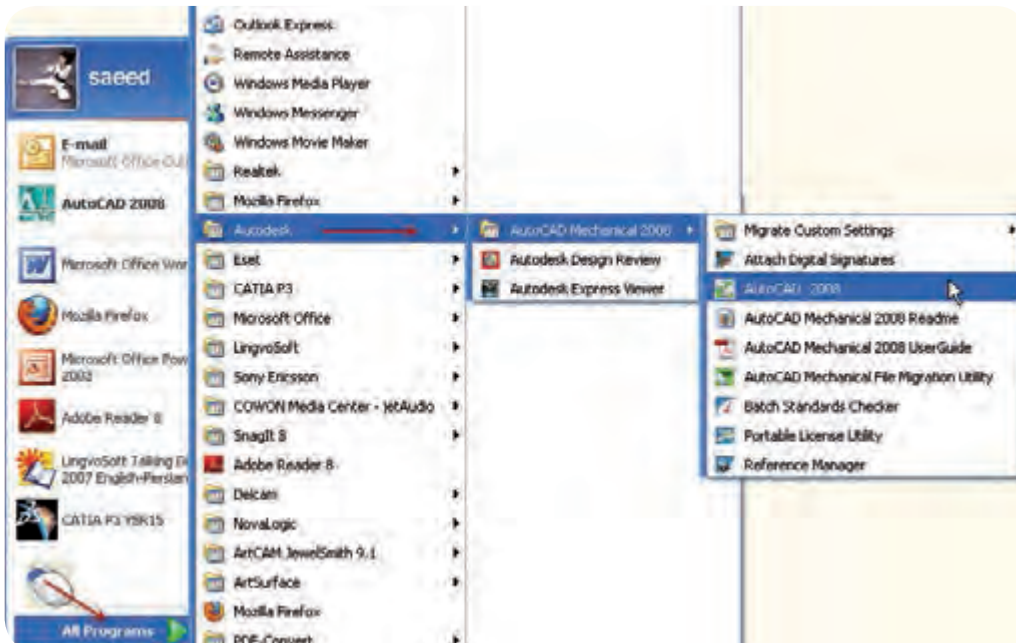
saeed

E-mail
Microsoft Office Out

AutoCAD 2008

Microsoft Office Wor

Mozilla Firefox

Microsoft Office Pow
2003

Adobe Reader 8

LingvoSoft Talking Di
2007 English-Persian

CATIA P3 V5R15

All Programs

Outlook Express
Remote Assistance
Windows Media Player
Windows Messenger
Windows Movie Maker
Realtek
Mozilla Firefox
Autodesk
Eset
CATIA P3
Microsoft Office
LingvoSoft
Sony Ericsson
COWON Media Center - JetAudio
SnagIt 8
Adobe Reader 8
Delcam
NovaLogic
ArtCAM JewelSmith 9.1
ArtSurface
Mozilla Firefox
PDF-Convert

AutoCAD Mechanical 2008
Autodesk Design Review
Autodesk Express Viewer

Migrate Custom Settings
Attach Digital Signatures
AutoCAD 2008
AutoCAD Mechanical 2008 Readme
AutoCAD Mechanical 2008 UserGuide
AutoCAD Mechanical File Migration Utility
Batch Standards Checker
Portable License Utility
Reference Manager